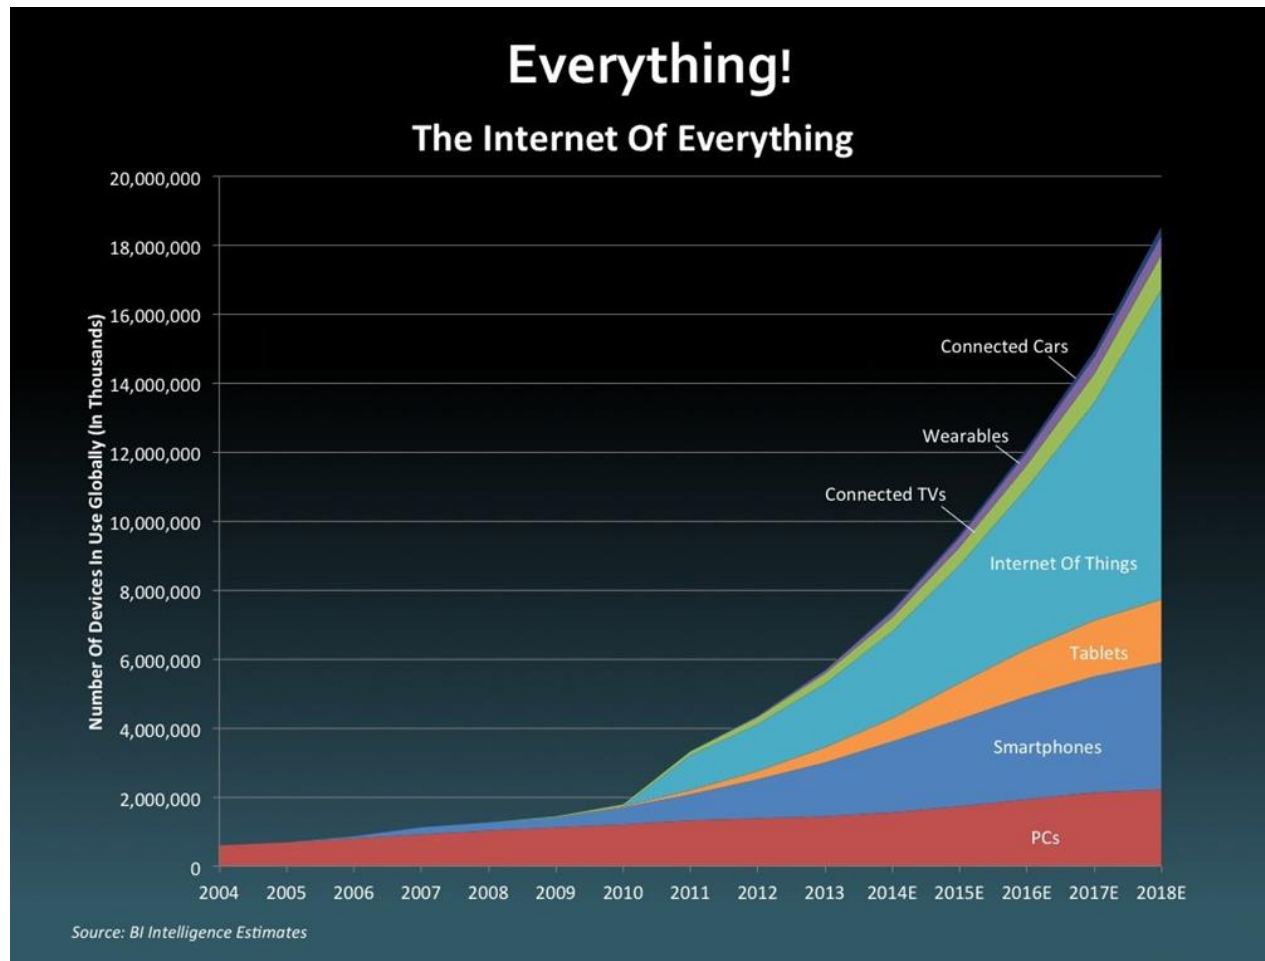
Everything!

The Internet Of Everything

Number Of Devices In Use Globally (In Thousands)

20,000,000
18,000,000
16,000,000
14,000,000
12,000,000
10,000,000
8,000,000
6,000,000
4,000,000
2,000,000
0

Connected Cars
Wearables
Connected TVs
Internet Of Things
Tablets
Smartphones
PCs

2004 2005 2006 2007 2008 2009 2010 2011 2012 2013 2014E 2015E 2016E 2017E 2018E

Source: BI Intelligence Estimates